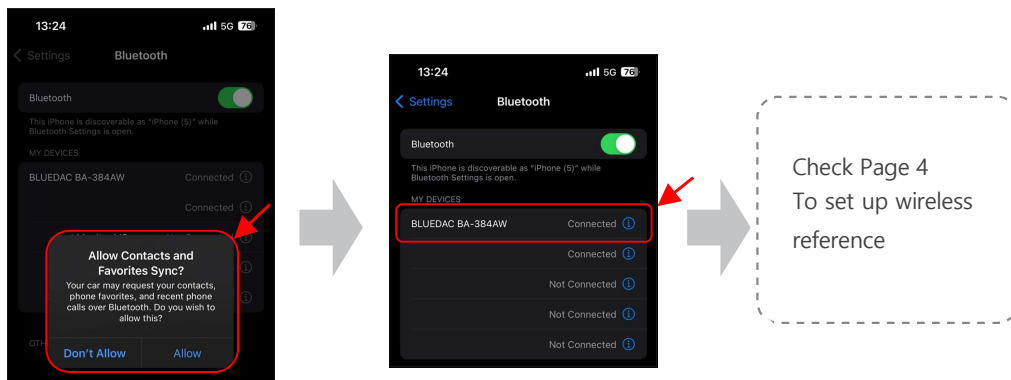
13:24
5G 76

Settings Bluetooth

Bluetooth

This iPhone is discoverable as "iPhone (5)" while Bluetooth Settings is open.

MY DEVICES

BLUEDAC BA-384AW Connected

Connected

Allow Contacts and Favorites Sync?

Your car may request your contacts, phone favorites, and recent phone calls over Bluetooth. Do you wish to allow this?

Don't Allow Allow

OTH

13:24
5G 76

Settings Bluetooth

Bluetooth

This iPhone is discoverable as "iPhone (5)" while Bluetooth Settings is open.

MY DEVICES

BLUEDAC BA-384AW Connected

Connected

Not Connected

Not Connected

Not Connected

Check Page 4
To set up wireless reference